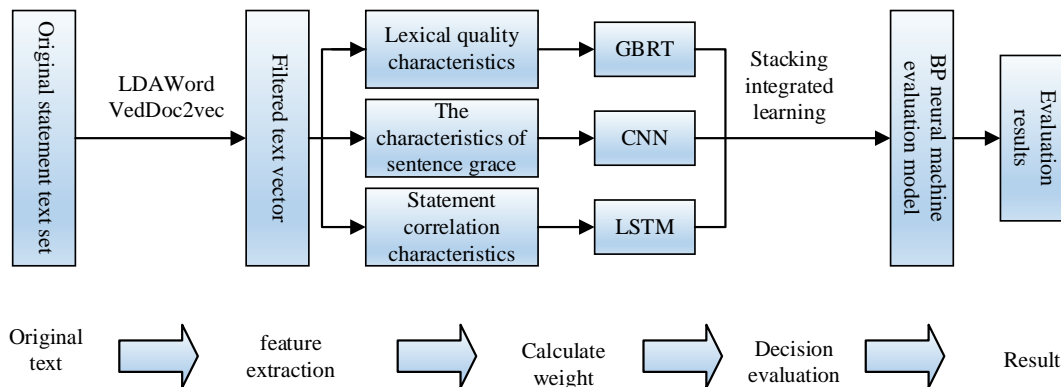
Original statement text set

LDAWord VedDoc2vec

Filtered text vector

Lexical quality characteristics

The characteristics of sentence grace

Statement correlation characteristics

GBRT

CNN

LSTM

Stacking integrated learning

BP neural machine evaluation model

Evaluation results

Original text

feature extraction

Calculate weight

Decision evaluation

Result